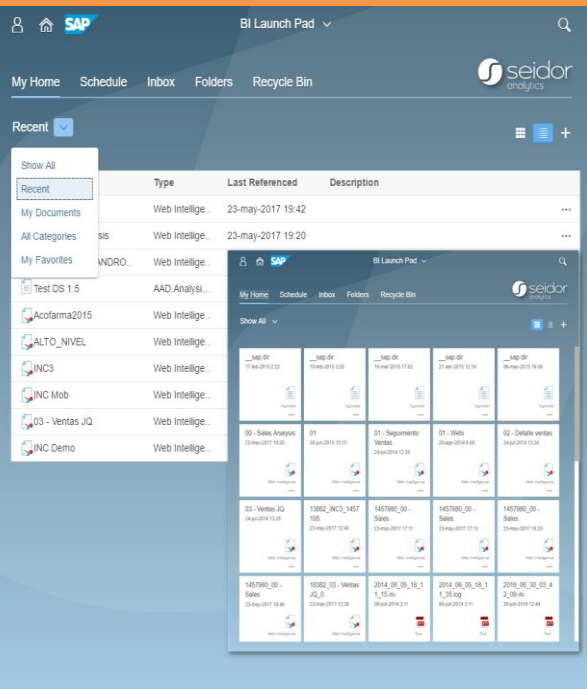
SAP BI Launch Pad

My Home Schedule Inbox Folders Recycle Bin

seidor analytics

Recent

Show All
Recent
My Documents
All Categories
My Favorites

| | Type | Last Referenced | Description |
|---|---|---|---|
| | Web Intellige... | 23-may-2017 19:42 | |
| sis | Web Intellige... | 23-may-2017 19:20 | |
| ANDRO... | Web Intellige... | | |
| Test DS 1.5 | AAD.Analysi... | | |
| Acofarma2015 | Web Intellige... | | |
| ALTO_NIVEL | Web Intellige... | | |
| INC3 | Web Intellige... | | |
| INC Mob | Web Intellige... | | |
| 03 - Ventas JQ | Web Intellige... | | |
| INC Demo | Web Intellige... | | |

SAP BI Launch Pad

My Home Schedule Inbox Folders Recycle Bin

seidor analytics

Show All

__sap.dir
17-feb-2015 2:22
Agnostic

__sap.dir
19-feb-2015 3:50
Agnostic

__sap.dir
16-mar-2015 17:52
Agnostic

__sap.dir
21-abr-2015 12:16
Agnostic

__sap.dir
08-may-2015 18:09
Agnostic

00 - Sales Analysis
23-may-2017 19:20
Web Intelligence

01
30-jun-2015 10:15
Web Intelligence

01 - Seguimiento Ventas
24-jul-2014 12:35
Web Intelligence

01 - Webi
20-ago-2014 9:09
Web Intelligence

02 - Detalle ventas
24-jul-2014 13:34
Web Intelligence

03 - Ventas JQ
24-jul-2014 13:26
Web Intelligence

13862_INC3_1457195
23-may-2017 12:40
Web Intelligence

1457980_00 - Sales
23-may-2017 17:11
Web Intelligence

1457980_00 - Sales
23-may-2017 17:15
Web Intelligence

1457980_00 - Sales
23-may-2017 19:20
Web Intelligence

1457980_00 - Sales
23-may-2017 18:49
Web Intelligence

18362_03 - Ventas JQ_0
23-may-2017 12:36
Web Intelligence

2014_06_05_18_11_15.mi
06-jun-2014 3:11
Text

2014_06_05_18_11_35.log
06-jun-2014 3:11
Text

2016_06_30_03_42_09.mi
30-jun-2016 12:44
Text